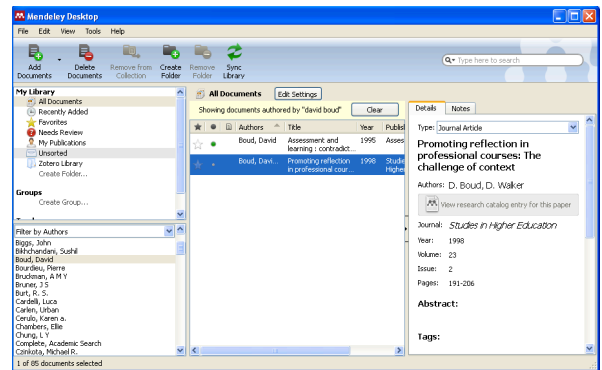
Mendeley Desktop

File Edit View Tools Help

Add Documents
Delete Documents
Remove from Collection
Create Folder
Remove Folder
Sync Library

Type here to search

My Library
All Documents
Recently Added
Favorites
Needs Review
My Publications
Unsorted
Zotero Library
Create Folder...

Groups
Create Group...

Filter by Authors
Biggs, John
Bikhchandani, Sushil
Boud, David
Bourdieu, Pierre
Bruckman, A M Y
Bruner, J S
Burt, R. S.
Cardelli, Luca
Carlen, Urban
Cerulo, Karen a.
Chambers, Ellie
Chung, L Y
Complete, Academic Search
Czinkota, Michael R.

All Documents
Edit Settings

Showing documents authored by "david boud"
Clear

| | | | Authors | Title | Year | Publi |
|---|---|---|---|---|---|---|
| | | | Boud, David | Assessment and learning : contradict... | 1995 | Asses |
| | | | Boud, Davi... | Promoting reflection in professional cour... | 1998 | Studie Highe |

Details
Notes

Type: Journal Article

Promoting reflection in professional courses: The challenge of context

Authors: D. Boud, D. Walker

View research catalog entry for this paper

Journal: Studies in Higher Education
Year: 1998
Volume: 23
Issue: 2
Pages: 191-206

Abstract:

Tags:

1 of 85 documents selected